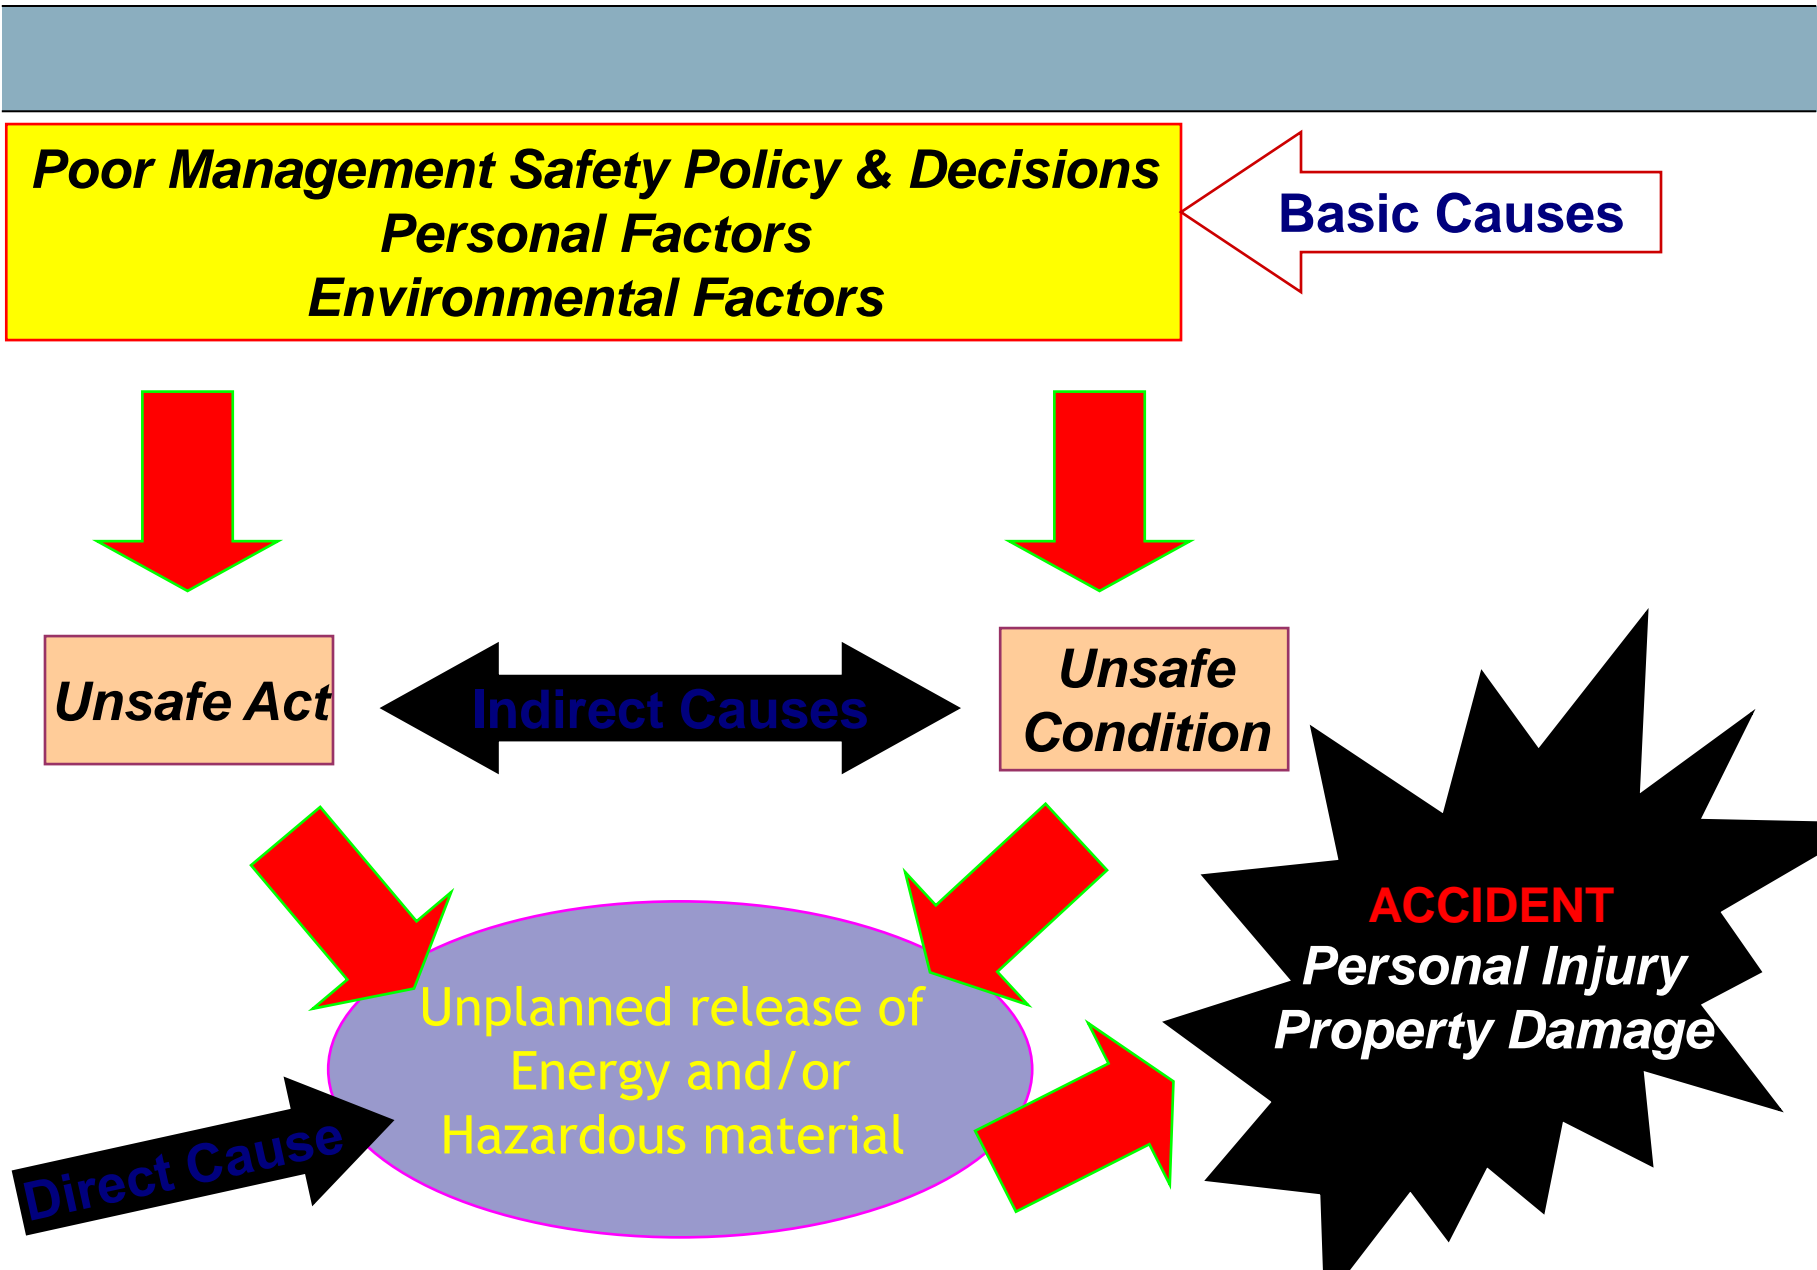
Poor Management Safety Policy & Decisions
Personal Factors
Environmental Factors

Basic Causes

Unsafe Act

Indirect Causes

Unsafe Condition

Unplanned release of Energy and/or Hazardous material

Direct Cause

ACCIDENT
Personal Injury
Property Damage